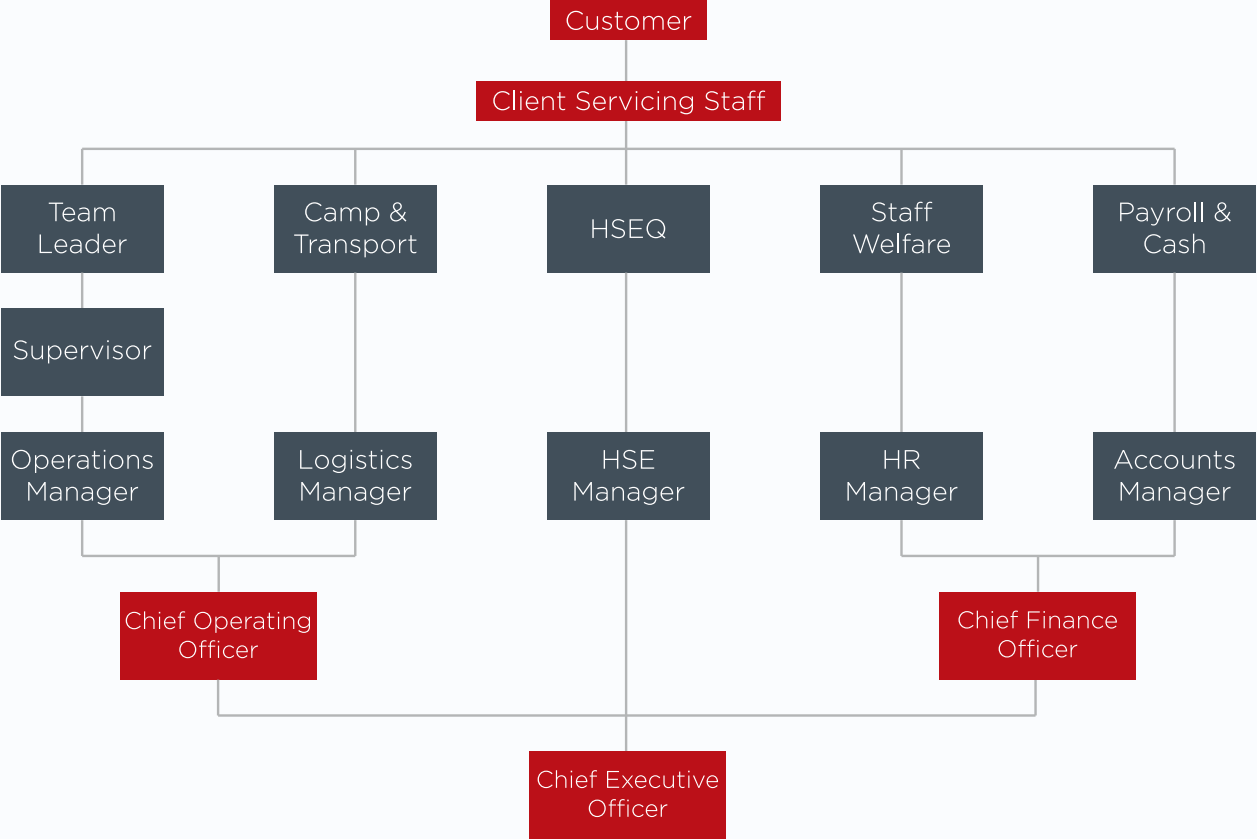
Customer

Client Servicing Staff

Team Leader

Camp & Transport

HSEQ

Staff Welfare

Payroll & Cash

Supervisor

Operations Manager

Logistics Manager

HSE Manager

HR Manager

Accounts Manager

Chief Operating Officer

Chief Finance Officer

Chief Executive Officer